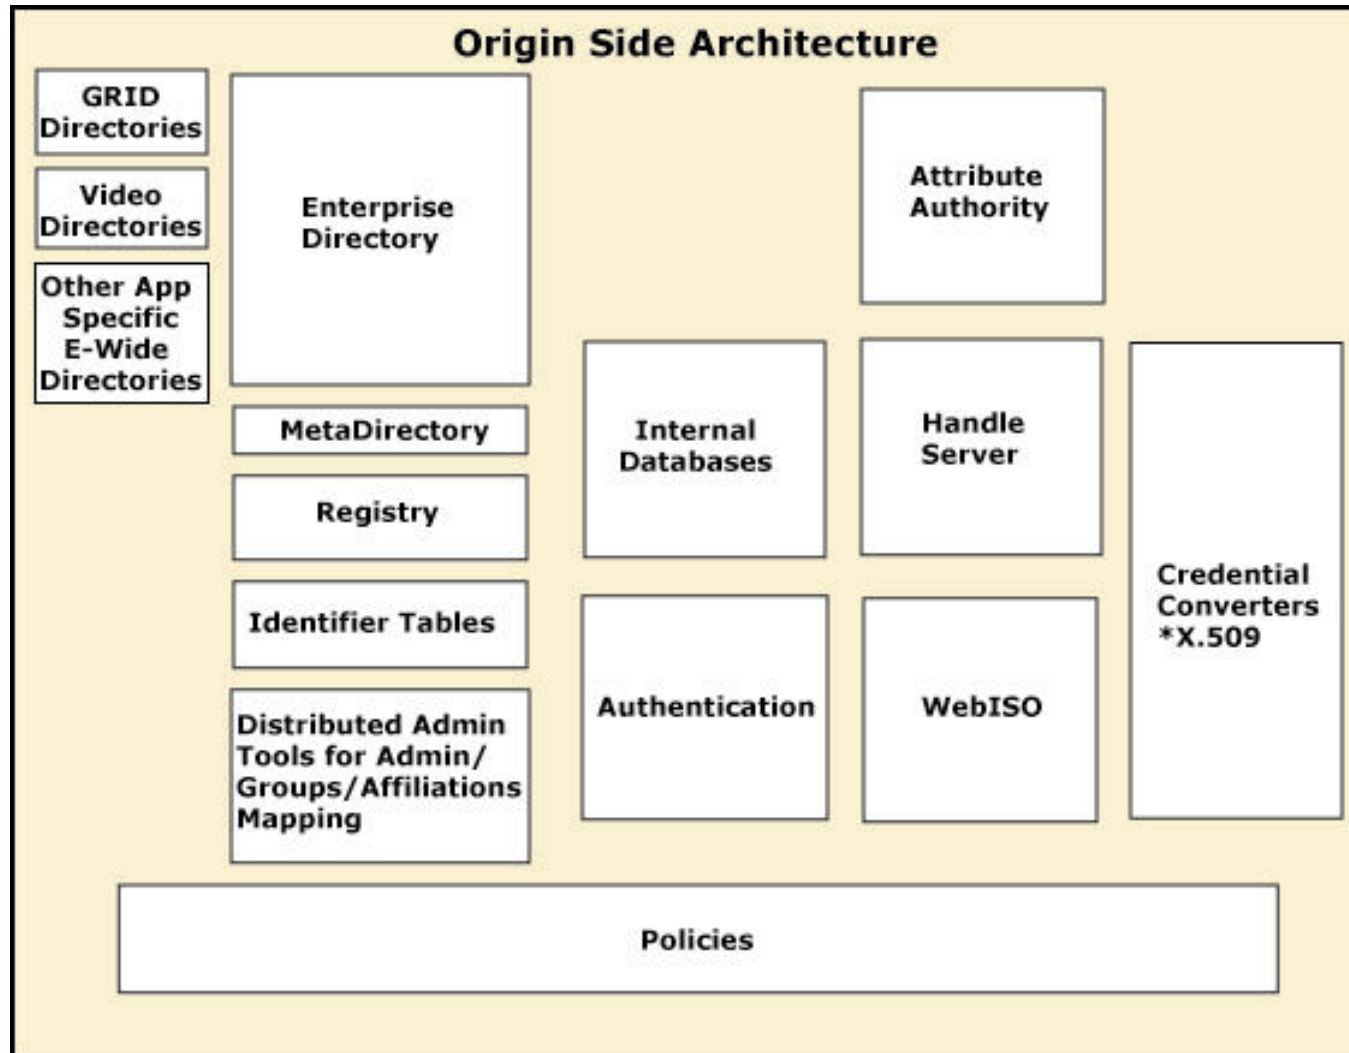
Origin Side Architecture

GRID Directories

Video Directories

Other App Specific E-Wide Directories

Enterprise Directory

MetaDirectory

Registry

Identifier Tables

Distributed Admin Tools for Admin/ Groups/Affiliations Mapping

Attribute Authority

Internal Databases

Handle Server

Credential Converters *X.509

Authentication

WebISO

Policies